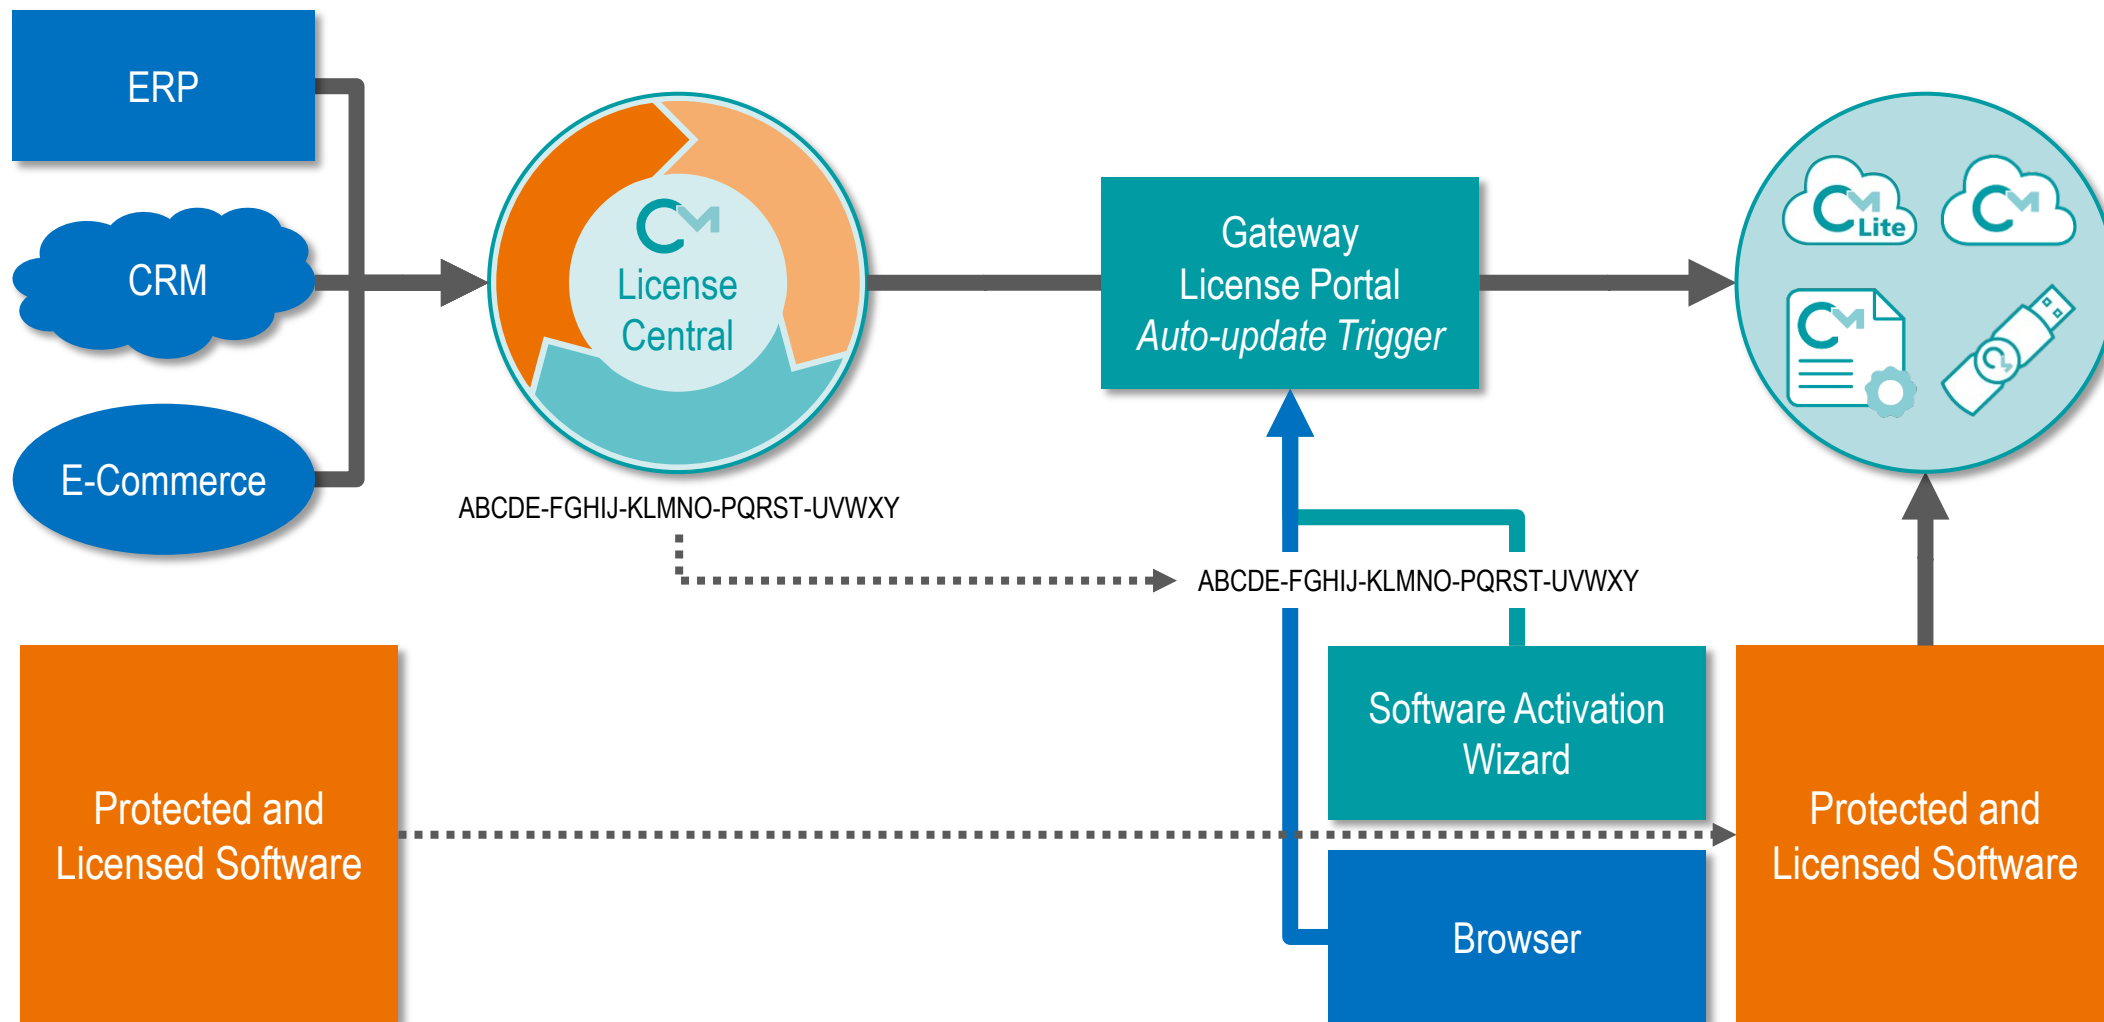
ERP

CRM

E-Commerce

License Central

ABCDE-FGHIJ-KLMNO-PQRST-UVWXY

Gateway
License Portal
*Auto-update Trigger*

Lite

ABCDE-FGHIJ-KLMNO-PQRST-UVWXY

Software Activation Wizard

Browser

Protected and Licensed Software

Protected and Licensed Software